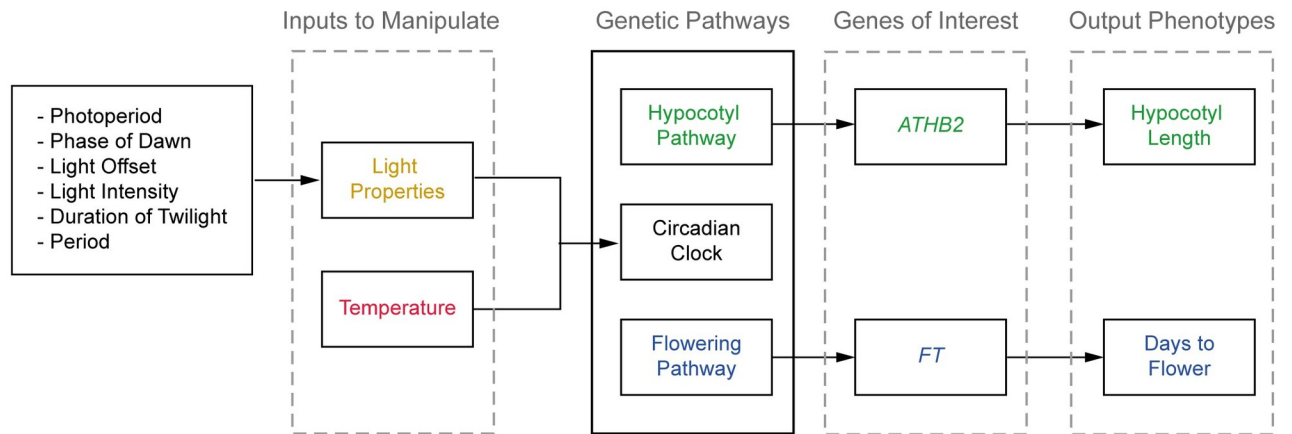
Inputs to Manipulate

Genetic Pathways

Genes of Interest

Output Phenotypes

- Photoperiod
- Phase of Dawn
- Light Offset
- Light Intensity
- Duration of Twilight
- Period

Light Properties

Temperature

Hypocotyl Pathway

Circadian Clock

Flowering Pathway

ATHB2

FT

Hypocotyl Length

Days to Flower